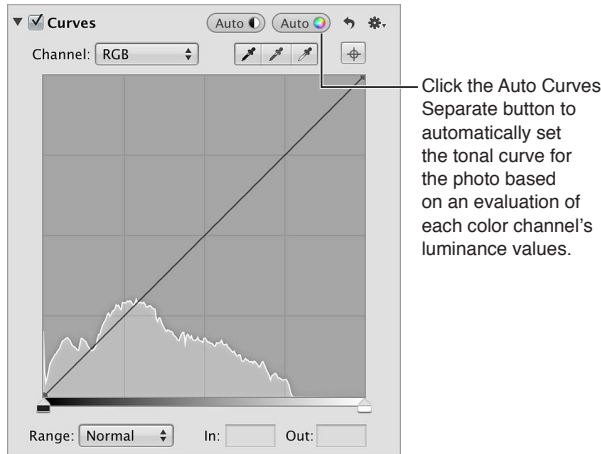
Curves

Auto

Auto

Channel: RGB

Click the Auto Curves Separate button to automatically set the tonal curve for the photo based on an evaluation of each color channel's luminance values.

Range: Normal

In:

Out: